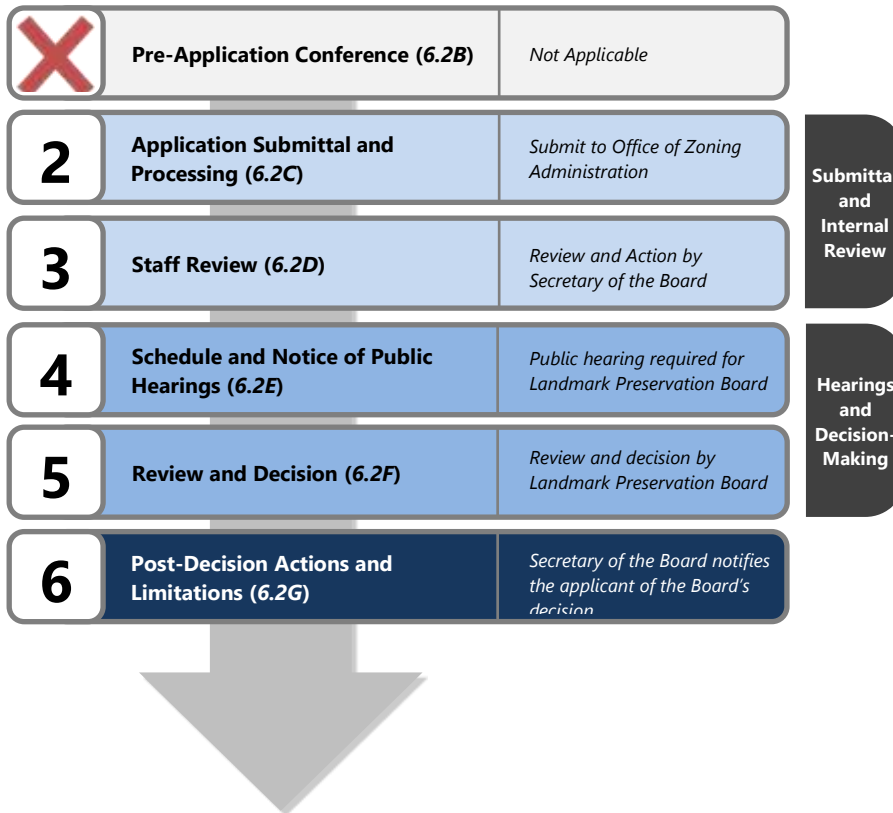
Pre-Application Conference (*6.2B*)

*Not Applicable*

2

Application Submittal and Processing (*6.2C*)

*Submit to Office of Zoning Administration*

3

Staff Review (*6.2D*)

*Review and Action by Secretary of the Board*

Submitta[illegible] and Internal Review

4

Schedule and Notice of Public Hearings (*6.2E*)

*Public hearing required for Landmark Preservation Board*

5

Review and Decision (*6.2F*)

*Review and decision by Landmark Preservation Board*

Hearings and Decision-Making

6

Post-Decision Actions and Limitations (*6.2G*)

*Secretary of the Board notifies the applicant of the Board's decision*